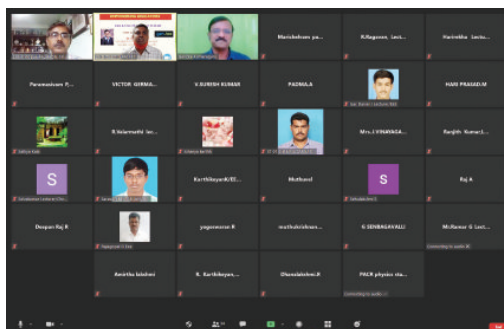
Manickham pa...

R.Nagarani, Lect...

Harinikha Lectu...

Paramasivam P...

VICTOR GERMA...

V.SURESH KUMAR

PADMAJA

HARI PRASAD.M

R.Valarmathi lec...

Mrs.J.VINAYAGA...

Ranjith Kumar.J...

S

KarthikeyanK/El...

Muthuvel

S

Raj A

Deepan Raj R

yogeswaran R

muthukrishnan...

G SENBAGAVALLI

Mr.Kumar G Lect...

Amirtha lakshmi

R. Karthikeyan,...

Dhanalakshmi.P

PACR physics sta...

Connecting to audio...

Connecting to audio...